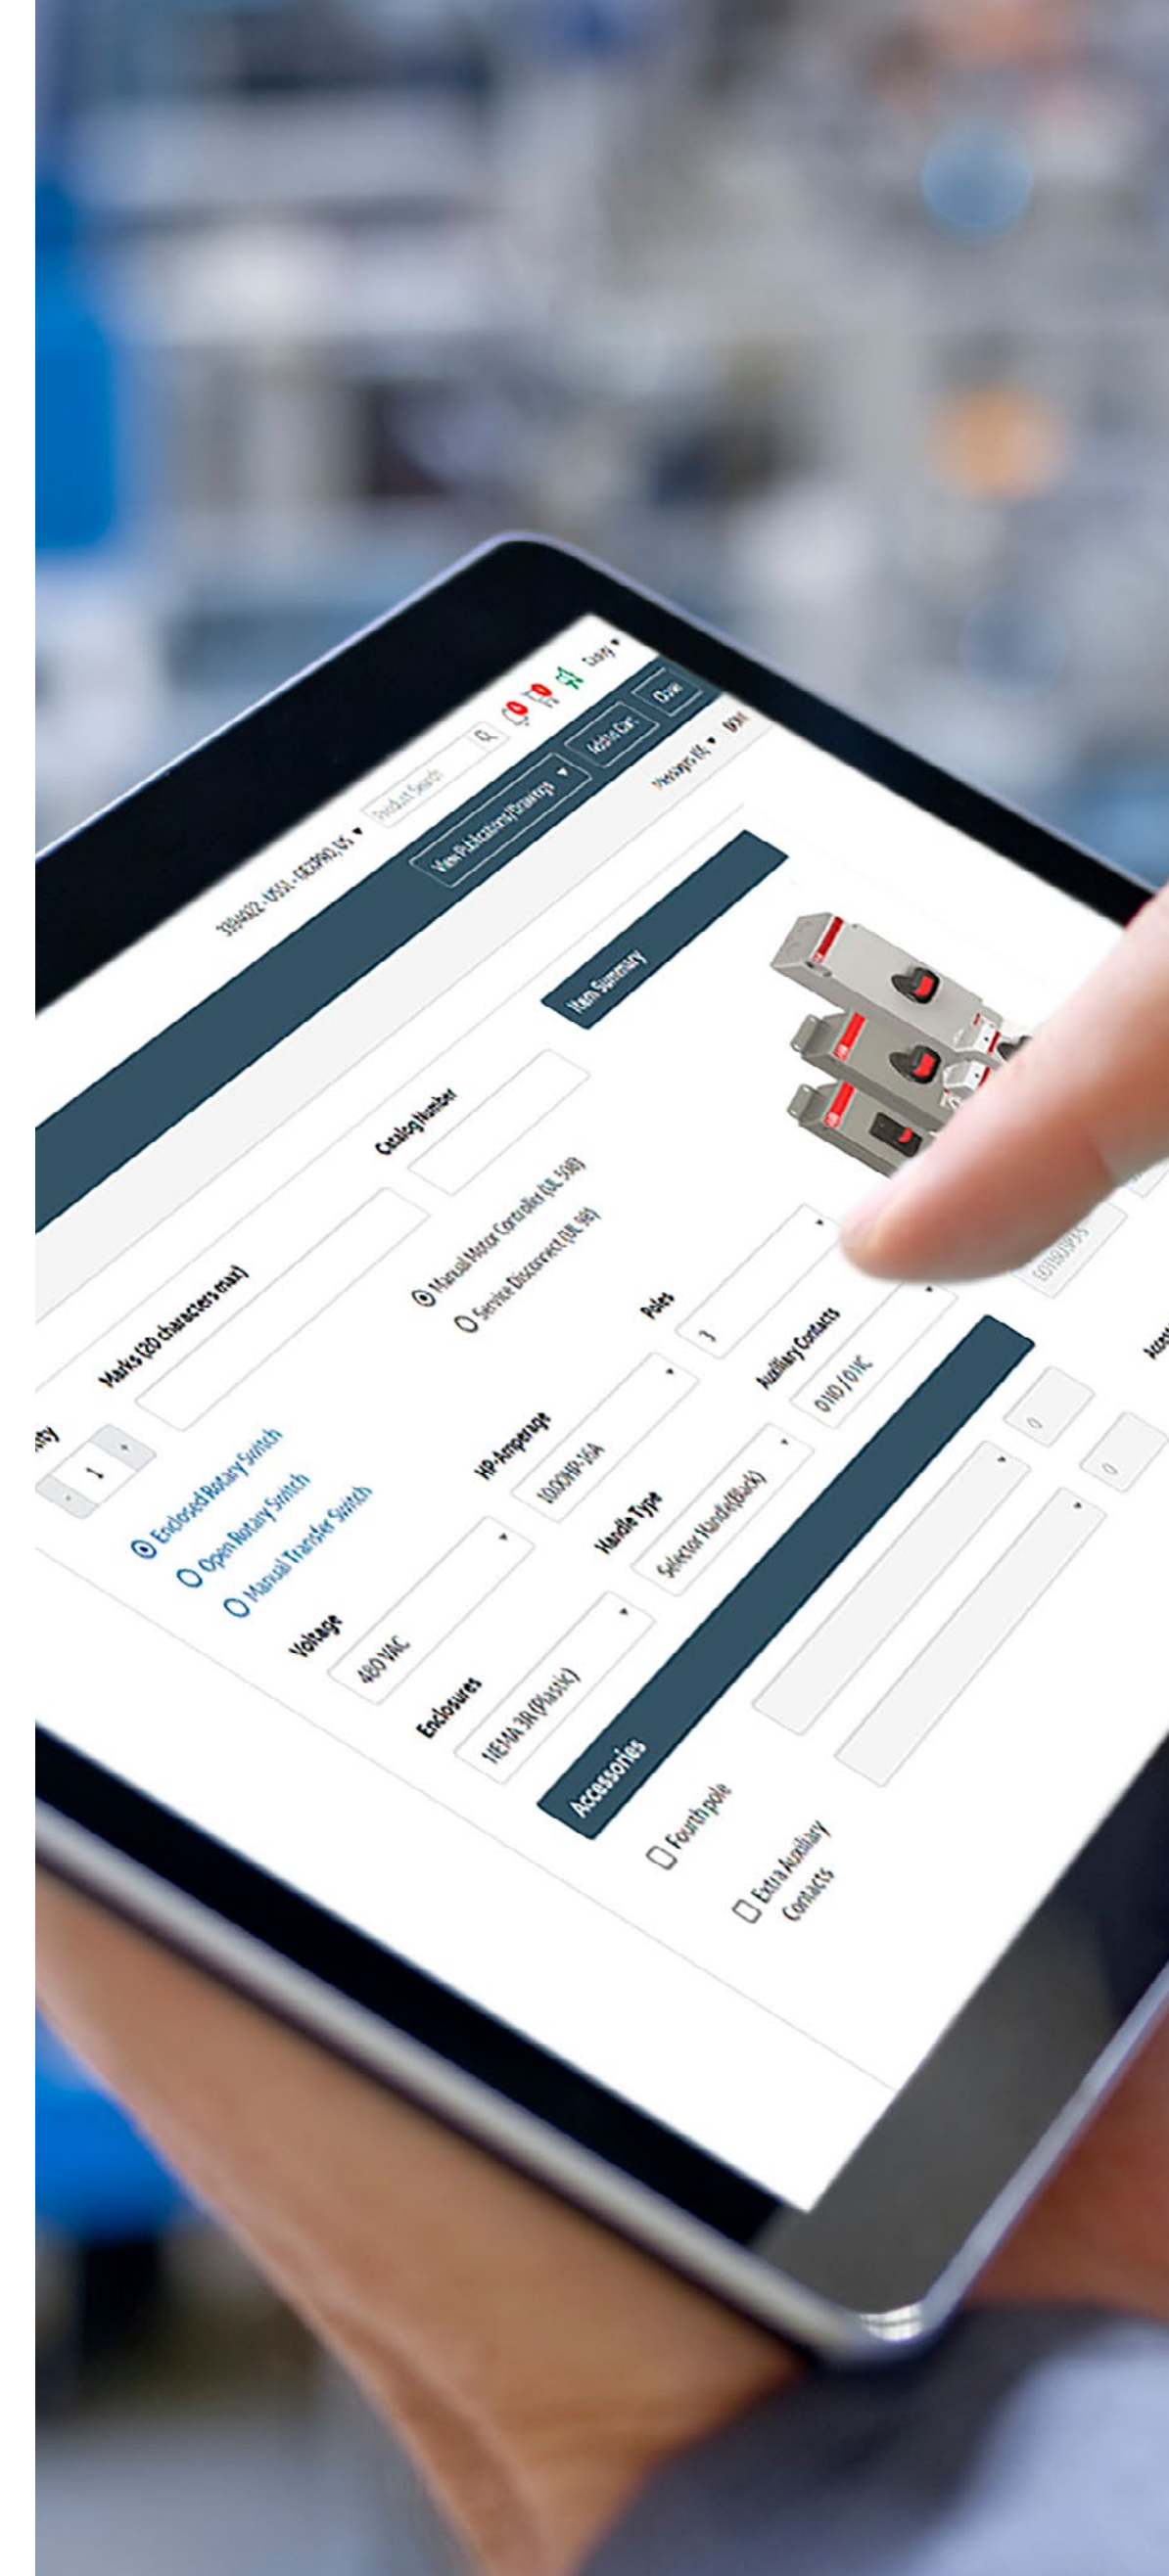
3384022 - USSI - 682990, N.S. ▾

Product Search

View Publications/Drawings ▾

Add to Cart

Close

Item Summary

Catalog Number

Marks (20 characters max)

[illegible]ty

1

Enclosed Rotary Switch

Open Rotary Switch

Manual Transfer Switch

Manual Motor Controller (UL 508)

Service Disconnect (UL 98)

Voltage

480 VAC

HP-Amperage

10.00HP-16A

Poles

3

Enclosures

NEMA 3R (Plastic)

Handle Type

Selector Handle(Black)

Auxiliary Contacts

01NO / 01NC

Accessories

Fourth pole

Extra Auxiliary Contacts

0

0